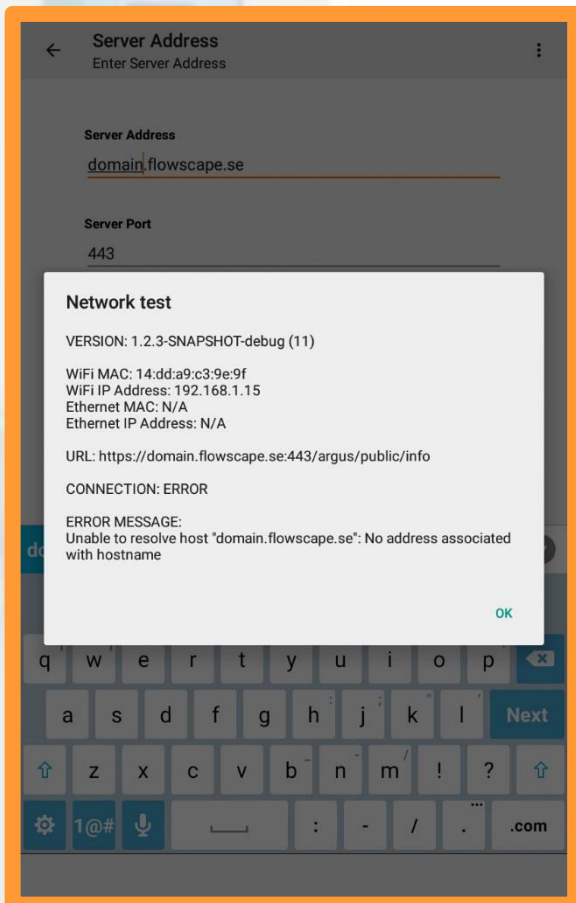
Server Address
Enter Server Address

Server Address
domain.flowscape.se

Server Port
443

Network test

VERSION: 1.2.3-SNAPSHOT-debug (11)

WiFi MAC: 14:dd:a9:c3:9e:9f
WiFi IP Address: 192.168.1.15
Ethernet MAC: N/A
Ethernet IP Address: N/A

URL: https://domain.flowscape.se:443/argus/public/info

CONNECTION: ERROR

ERROR MESSAGE:
Unable to resolve host "domain.flowscape.se": No address associated with hostname

OK

do

q w e r t y u i o p
a s d f g h j k l Next
z x c v b n m ! ?
1@# : - / . .com